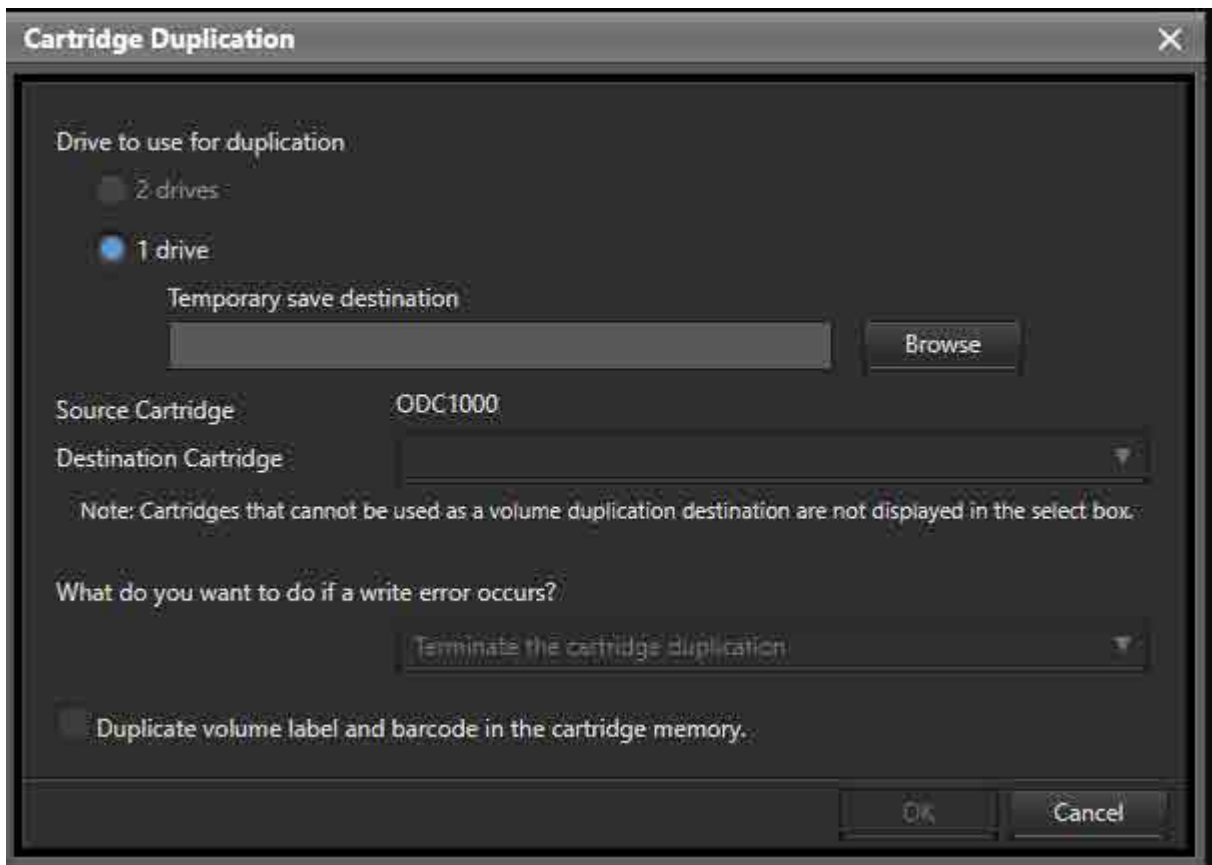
Cartridge Duplication

Drive to use for duplication

2 drives

1 drive

Temporary save destination

Browse

Source Cartridge ODC1000

Destination Cartridge

Note: Cartridges that cannot be used as a volume duplication destination are not displayed in the select box.

What do you want to do if a write error occurs?

Terminate the cartridge duplication

Duplicate volume label and barcode in the cartridge memory.

OK

Cancel